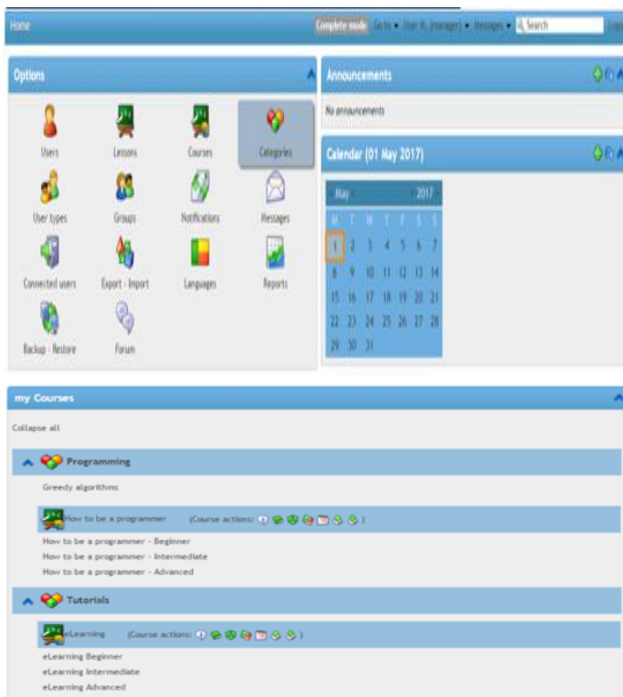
Home

Complete mode Go to ▾ User H. (manager) ▾ Messages ▾ Search Logout

Options

Users
Lessons
Courses
Categories
User types
Groups
Notifications
Messages
Connected users
Export - Import
Languages
Reports
Backup - Restore
Forum

Announcements

No announcements

Calendar (01 May 2017)

| May | | | | | | 2017 |
|---|---|---|---|---|---|---|
| M | T | W | T | F | S | S |
| 1 | 2 | 3 | 4 | 5 | 6 | 7 |
| 8 | 9 | 10 | 11 | 12 | 13 | 14 |
| 15 | 16 | 17 | 18 | 19 | 20 | 21 |
| 22 | 23 | 24 | 25 | 26 | 27 | 28 |
| 29 | 30 | 31 | | | | |

my Courses

Collapse all

Programming

Greedy algorithms

How to be a programmer (Course actions: )

How to be a programmer - Beginner
How to be a programmer - Intermediate
How to be a programmer - Advanced

Tutorials

eLearning (Course actions: )

eLearning Beginner
eLearning Intermediate
eLearning Advanced